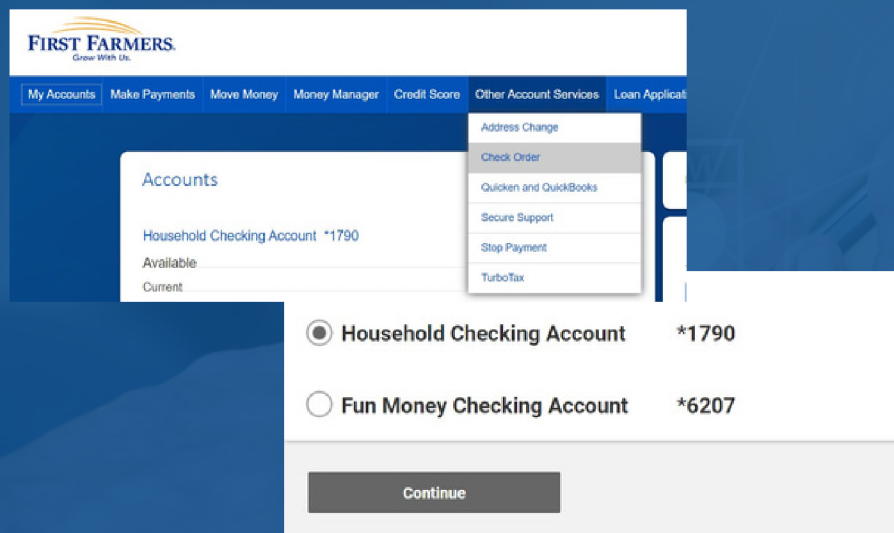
FIRST FARMERS.
Grow With Us.

My Accounts | Make Payments | Move Money | Money Manager | Credit Score | Other Account Services | Loan Applicati

Address Change
Check Order
Quicken and QuickBooks
Secure Support
Stop Payment
TurboTax

Accounts

Household Checking Account *1790
Available
Current

Household Checking Account *1790

Fun Money Checking Account *6207

Continue